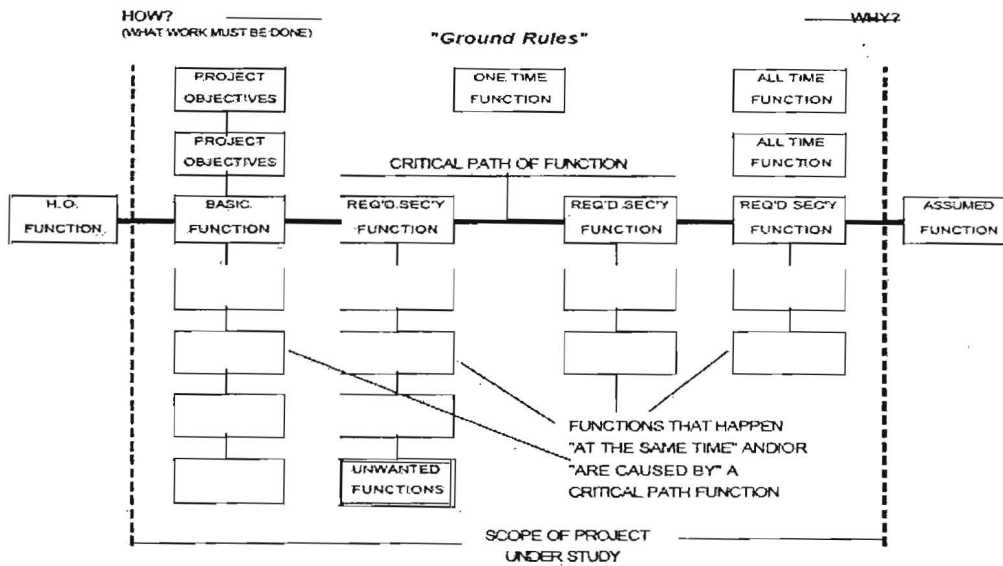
HOW?
(WHAT WORK MUST BE DONE)

WHY?

"Ground Rules"

PROJECT OBJECTIVES

ONE TIME FUNCTION

ALL TIME FUNCTION

PROJECT OBJECTIVES

ALL TIME FUNCTION

CRITICAL PATH OF FUNCTION

H.O. FUNCTION

BASIC FUNCTION

REQ'D.SEC'Y FUNCTION

REQ'D.SEC'Y FUNCTION

REQ'D SEC'Y FUNCTION

ASSUMED FUNCTION

UNWANTED FUNCTIONS

FUNCTIONS THAT HAPPEN "AT THE SAME TIME" ANDIOR "ARE CAUSED BY" A CRITICAL PATH FUNCTION

SCOPE OF PROJECT UNDER STUDY